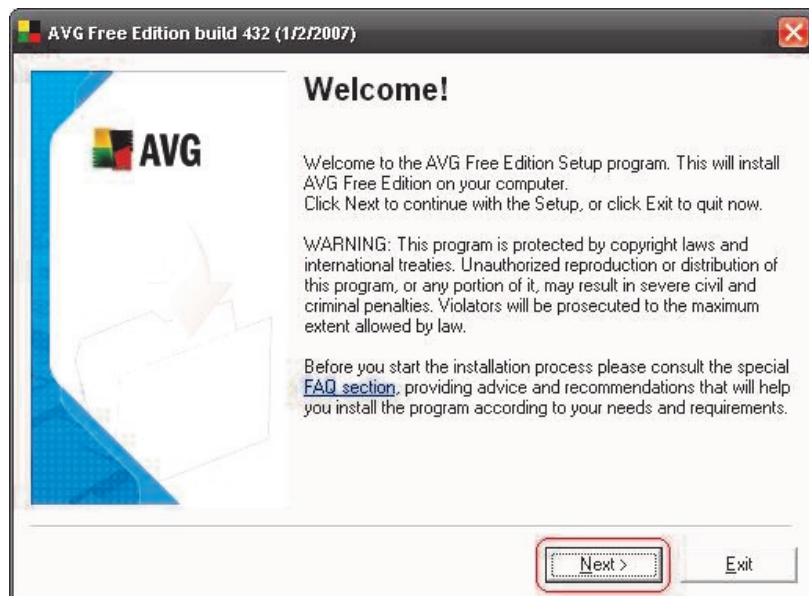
AVG Free Edition build 432 (1/2/2007)

AVG

Welcome!

Welcome to the AVG Free Edition Setup program. This will install AVG Free Edition on your computer.
Click Next to continue with the Setup, or click Exit to quit now.

WARNING: This program is protected by copyright laws and international treaties. Unauthorized reproduction or distribution of this program, or any portion of it, may result in severe civil and criminal penalties. Violators will be prosecuted to the maximum extent allowed by law.

Before you start the installation process please consult the special FAQ section, providing advice and recommendations that will help you install the program according to your needs and requirements.

Next >

Exit